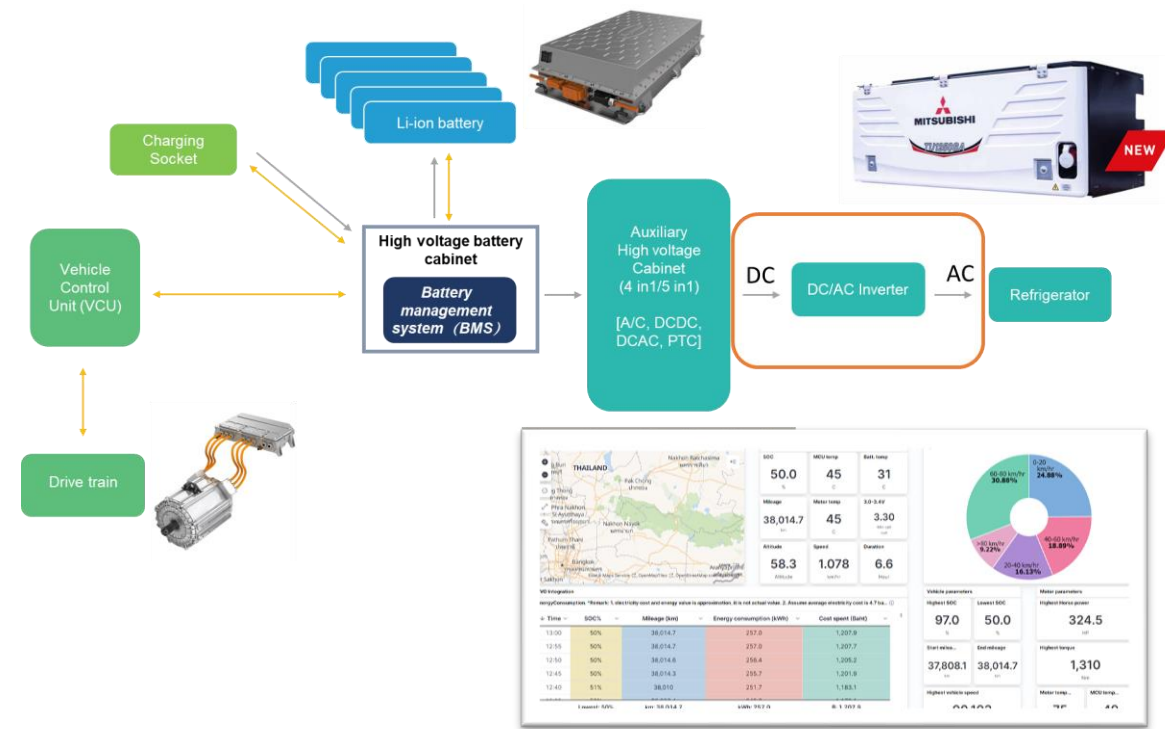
Li-ion battery

Charging Socket

High voltage battery cabinet

Battery management system（BMS）

Vehicle Control Unit (VCU)

Drive train

Auxiliary High voltage Cabinet (4 in1/5 in1)

[A/C, DCDC, DCAC, PTC]

DC

DC/AC Inverter

AC

Refrigerator

MITSUBISHI

NEW

THAILAND

Nakhon Ratchasima

Pak Chong

Phra Nakhon Si Ayutthaya

Nakhon Nayok

Pathum Thani

Bangkok

| SOC | MCU temp | Batt. temp |
|---|---|---|
| 50.0 | 45 | 31 |
| Mileage | Motor temp | 3.0-3.4V |
| 38,014.7 | 45 | 3.30 |
| Altitude | Speed | Duration |
| 58.3 | 1.078 | 6.6 |

60-80 km/hr 30.88%

0-20 km/hr 24.88%

40-60 km/hr 18.89%

20-40 km/hr 16.13%

>80 km/hr 9.22%

VCU Integration

energyConsumption *Remark: 1. electricity cost and energy value is approximation. It is not actual value. 2. Assume average electricity cost is 4.7 ba...

| Time | SOC% | Mileage (km) | Energy consumption (kWh) | Cost spent (Baht) |
|---|---|---|---|---|
| 13:00 | 50% | 38,014.7 | 257.0 | 1,207.9 |
| 12:55 | 50% | 38,014.7 | 257.0 | 1,207.7 |
| 12:50 | 50% | 38,014.6 | 256.4 | 1,205.2 |
| 12:45 | 50% | 38,014.3 | 255.7 | 1,201.9 |
| 12:40 | 51% | 38,010 | 251.7 | 1,183.1 |
| | Lowest: 50% | km: 38,014.7 | kWh: 257.0 | ฿: 1,207.9 |

Vehicle parameters

| Highest SOC | Lowest SOC |
|---|---|
| 97.0 | 50.0 |
| Start mileage | End mileage |
| 37,808.1 | 38,014.7 |

Highest vehicle speed

Motor parameters

Highest Motor power

324.5

Highest torque

1,310

Motor temp...

MCU temp...